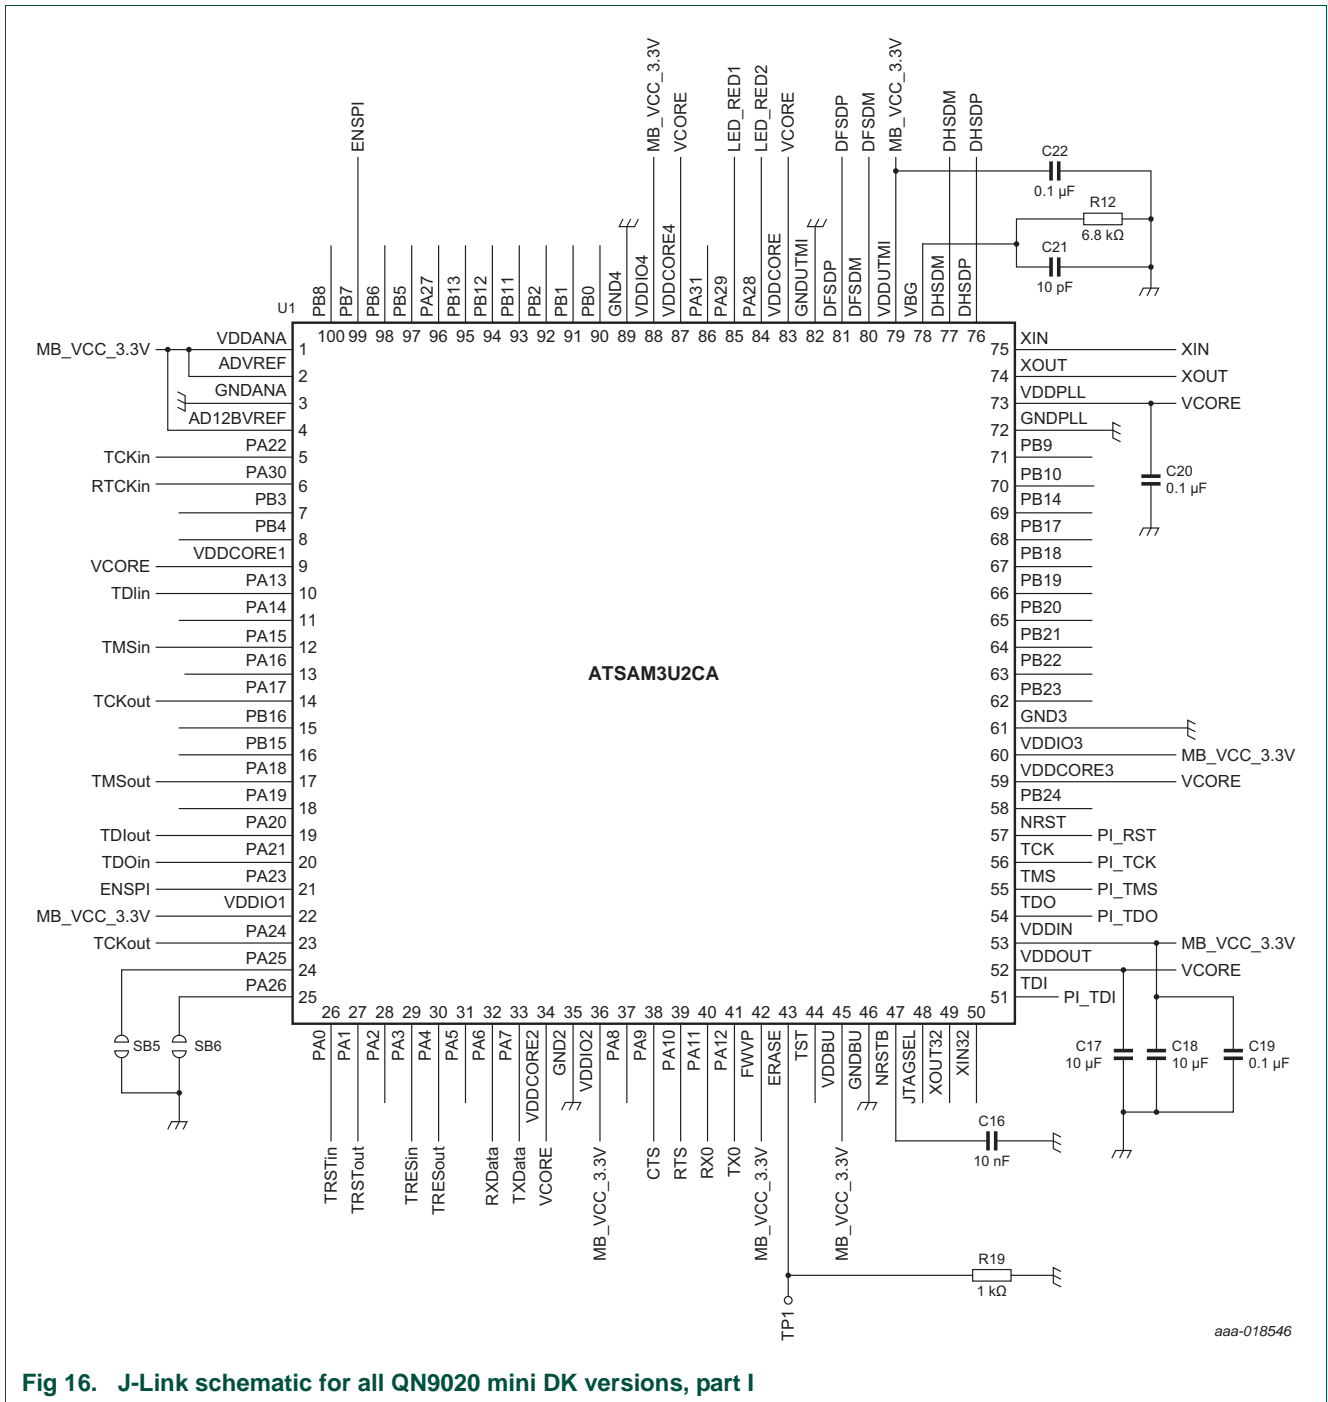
ENSPI
MB_VCC_3.3V
VCORE
LED_RED1
LED_RED2
VCORE
DFSDP
DFSDM
MB_VCC_3.3V
DHSDM
DHSDP

C22
0.1 µF
R12
6.8 kΩ
C21
10 pF

U1
PB8 100
PB7 99
PB6 98
PB5 97
PA27 96
PB13 95
PB12 94
PB11 93
PB2 92
PB1 91
PB0 90
GND4 89
VDDIO4 88
VDDCORE4 87
PA31 86
PA29 85
PA28 84
VDDCORE 83
GNDUTMI 82
DFSDP 81
DFSDM 80
VDDUTMI 79
VBG 78
DHSDM 77
DHSDP 76

MB_VCC_3.3V VDDANA 1
ADVREF 2
GNDANA 3
AD12BVREF 4
PA22 5
TCKin PA30 5
RTCKin PB3 6
PB4 7
VDDCORE1 8
VCORE PA13 9
TDIin PA14 10
11
TMSin PA15 12
PA16 13
PA17
TCKout PB16 14
PB15 15
PA18 16
TMSout PA19 17
PA20 18
TDIout PA21 19
TDOin PA23 20
ENSPI VDDIO1 21
MB_VCC_3.3V PA24 22
TCKout PA25 23
PA26 24
25

SB5
SB6

ATSAM3U2CA

XIN 75 XIN
XOUT 74 XOUT
VDDPLL 73 VCORE
GNDPLL 72
PB9 71
PB10 70
PB14 69
PB17 68
PB18 67
PB19 66
PB20 65
PB21 64
PB22 63
PB23 62
GND3 61
VDDIO3 60 MB_VCC_3.3V
VDDCORE3 59 VCORE
PB24 58
NRST 57 PI_RST
TCK 56 PI_TCK
TMS 55 PI_TMS
TDO 54 PI_TDO
VDDIN 53 MB_VCC_3.3V
VDDOUT 52 VCORE
TDI 51 PI_TDI

C20
0.1 µF
C17
10 µF
C18
10 µF
C19
0.1 µF

26 PA0
27 PA1
28 PA2
29 PA3
30 PA4
31 PA5
32 PA6
33 PA7
34 VDDCORE2
35 GND2
36 VDDIO2
37 PA8
38 PA9
39 PA10
40 PA11
41 PA12
42 FWVP
43 ERASE
44 TST
45 VDDBU
46 GNDBU
47 NRSTB
48 JTAGSEL
49 XOUT32
50 XIN32

C16
10 nF

TRSTin
TRSTout
TRESin
TRESout
RXData
TXData
VCORE
MB_VCC_3.3V
CTS
RTS
RX0
TX0
MB_VCC_3.3V
MB_VCC_3.3V

R19
1 kΩ
TP1

aaa-018546

Fig 16. J-Link schematic for all QN9020 mini DK versions, part I